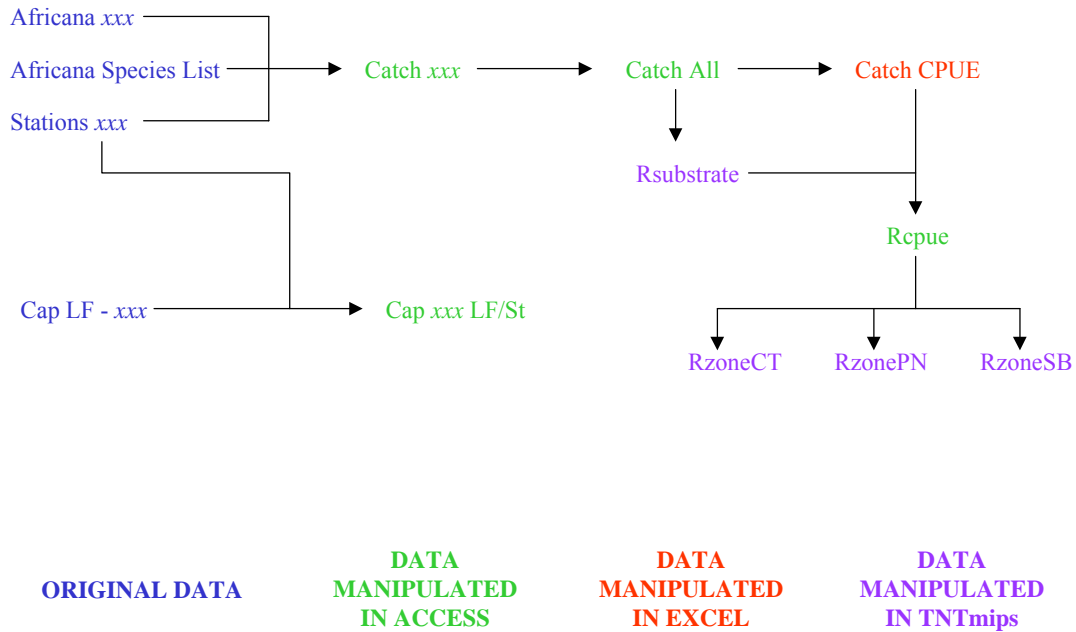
Africana *xxx*

Africana Species List

Stations *xxx*

Catch *xxx*

Catch All

Catch CPUE

Rsubstrate

Rcpue

Cap LF - *xxx*

Cap *xxx* LF/St

RzoneCT

RzonePN

RzoneSB

ORIGINAL DATA

DATA MANIPULATED IN ACCESS

DATA MANIPULATED IN EXCEL

DATA MANIPULATED IN TNTmips